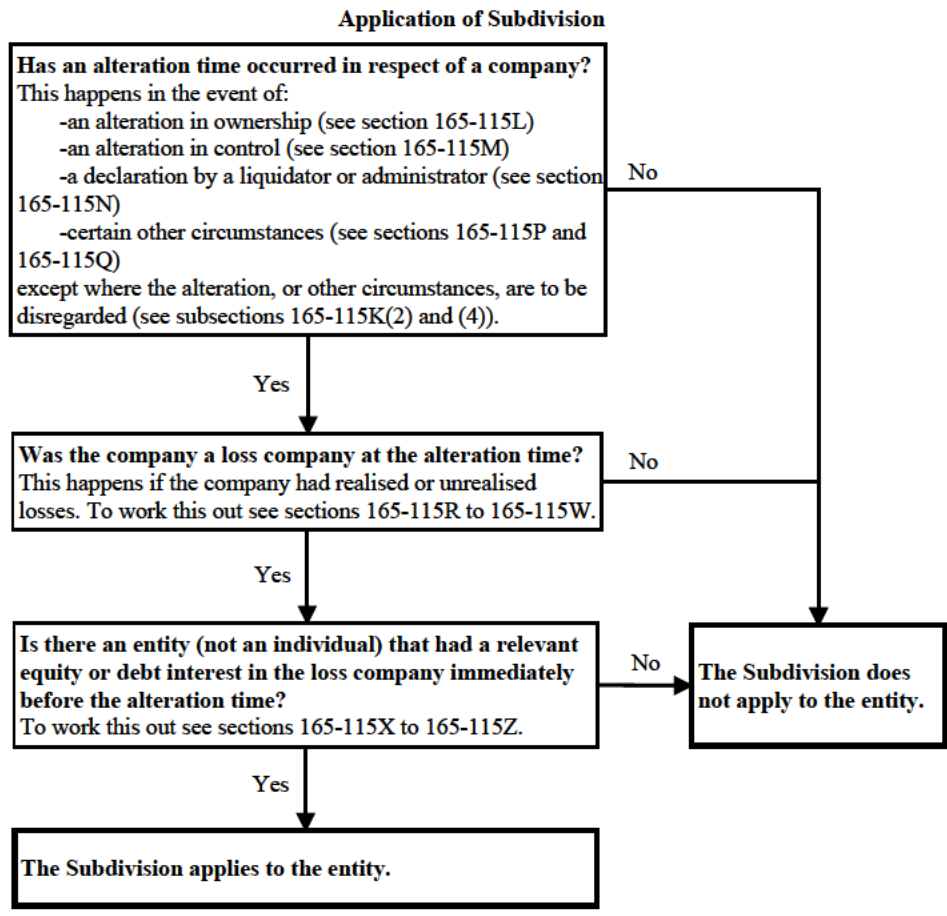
Application of Subdivision

Has an alteration time occurred in respect of a company?
This happens in the event of:
-an alteration in ownership (see section 165-115L)
-an alteration in control (see section 165-115M)
-a declaration by a liquidator or administrator (see section 165-115N)
-certain other circumstances (see sections 165-115P and 165-115Q)
except where the alteration, or other circumstances, are to be disregarded (see subsections 165-115K(2) and (4)).

No

Yes

Was the company a loss company at the alteration time?
This happens if the company had realised or unrealised losses. To work this out see sections 165-115R to 165-115W.

No

Yes

Is there an entity (not an individual) that had a relevant equity or debt interest in the loss company immediately before the alteration time?
To work this out see sections 165-115X to 165-115Z.

No

The Subdivision does not apply to the entity.

Yes

The Subdivision applies to the entity.